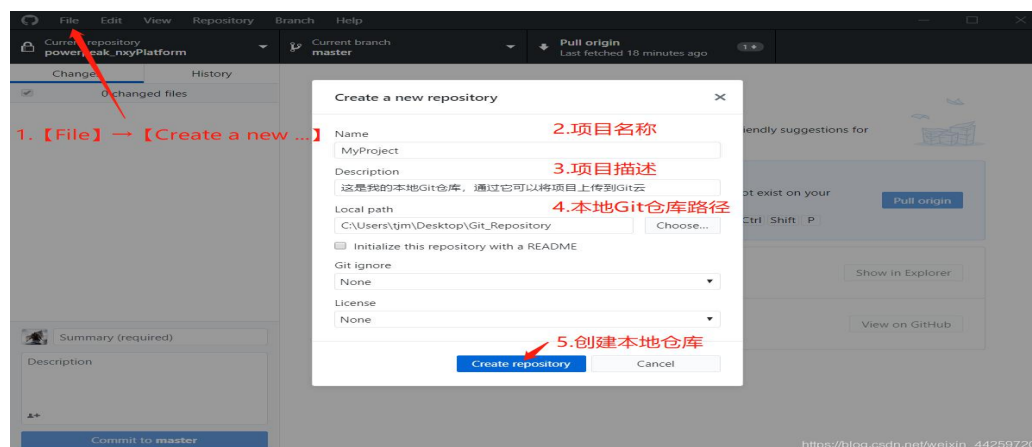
File Edit View Repository Branch Help

Current repository
powerpeak_nxyPlatform

Current branch
master

Pull origin
Last fetched 18 minutes ago

1

Changes History

0 changed files

1.【File】→【Create a new ...】

Create a new repository ×

Name 2.项目名称
MyProject

Description 3.项目描述
这是我的本地Git仓库，通过它可以将项目上传到Git云

Local path 4.本地Git仓库路径
C:\Users\tjm\Desktop\Git_Repository Choose...

Initialize this repository with a README

Git ignore
None

License
None

5.创建本地仓库

Create repository Cancel

iendly suggestions for

ot exist on your

Ctrl Shift P

Pull origin

Show in Explorer

View on GitHub

Summary (required)

Description

Commit to master

https://blog.csdn.net/weixin_44259720